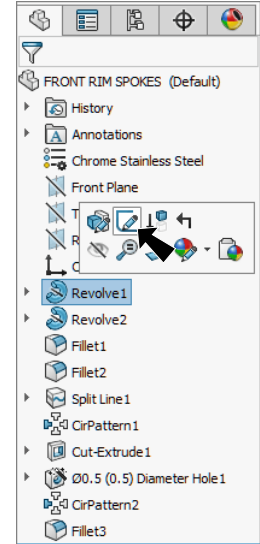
FRONT RIM SPOKES (Default)
History
Annotations
Chrome Stainless Steel
Front Plane
T
R
O
Revolve1
Revolve2
Fillet1
Fillet2
Split Line1
CirPattern1
Cut-Extrude1
Ø0.5 (0.5) Diameter Hole1
CirPattern2
Fillet3